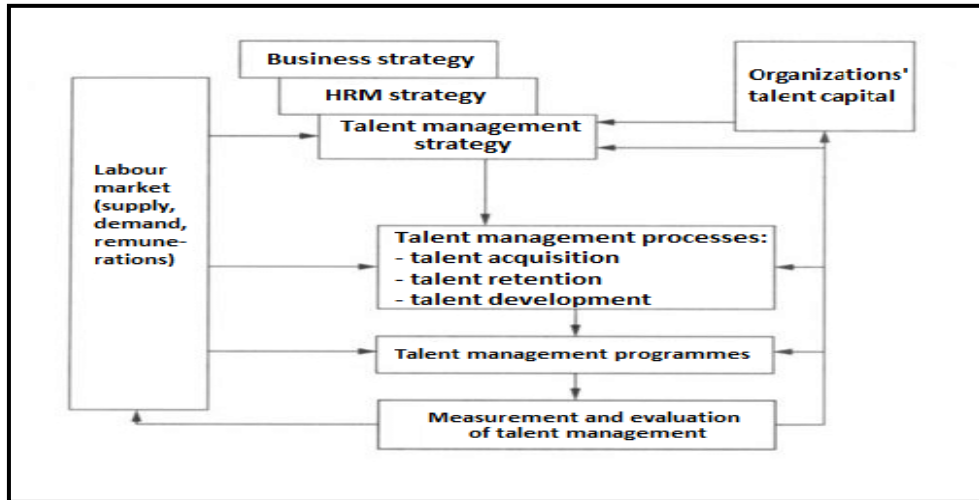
Business strategy

HRM strategy

Talent management strategy

Organizations' talent capital

Labour market (supply, demand, remunerations)

Talent management processes:
- talent acquisition
- talent retention
- talent development

Talent management programmes

Measurement and evaluation of talent management